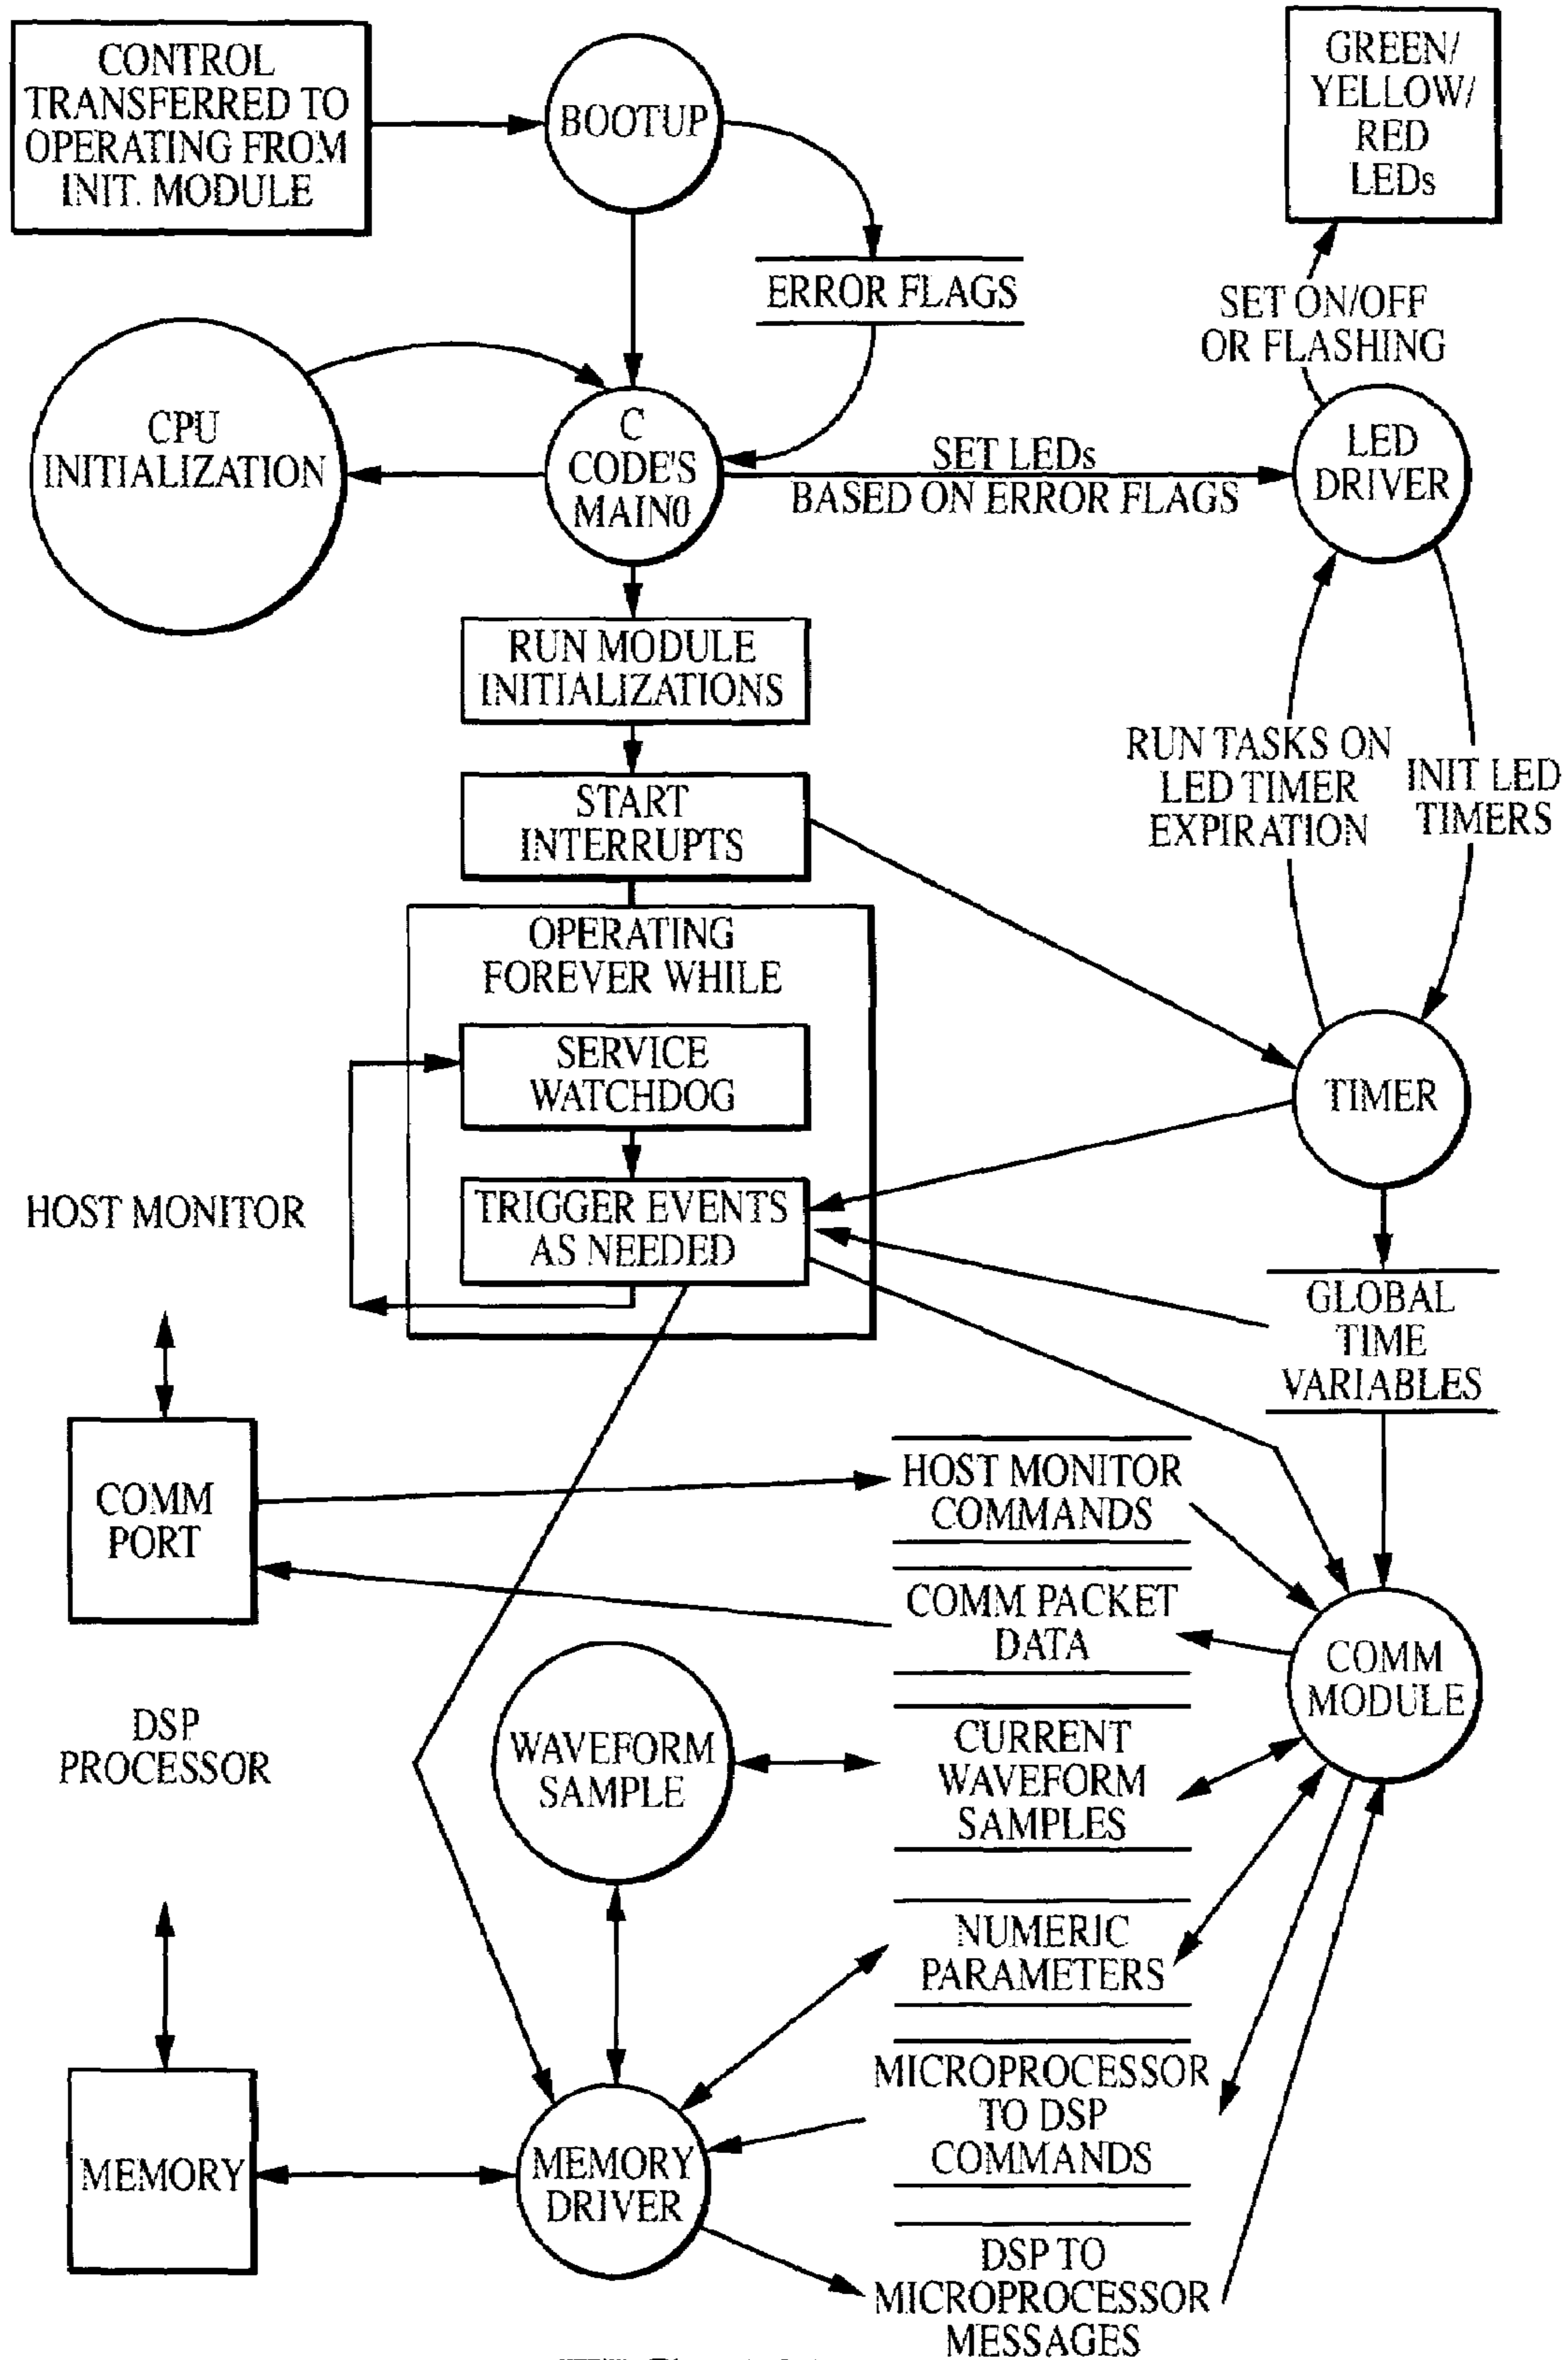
CONTROL TRANSFERRED TO OPERATING FROM INIT. MODULE

BOOTUP

GREEN/ YELLOW/ RED LEDs

ERROR FLAGS

SET ON/OFF OR FLASHING

CPU INITIALIZATION

C CODE'S MAIN0

SET LEDs BASED ON ERROR FLAGS

LED DRIVER

RUN MODULE INITIALIZATIONS

START INTERRUPTS

RUN TASKS ON LED TIMER EXPIRATION

INIT LED TIMERS

OPERATING FOREVER WHILE

SERVICE WATCHDOG

TRIGGER EVENTS AS NEEDED

TIMER

HOST MONITOR

GLOBAL TIME VARIABLES

COMM PORT

HOST MONITOR COMMANDS

COMM PACKET DATA

COMM MODULE

DSP PROCESSOR

WAVEFORM SAMPLE

CURRENT WAVEFORM SAMPLES

NUMERIC PARAMETERS

MICROPROCESSOR TO DSP COMMANDS

MEMORY

MEMORY DRIVER

DSP TO MICROPROCESSOR MESSAGES